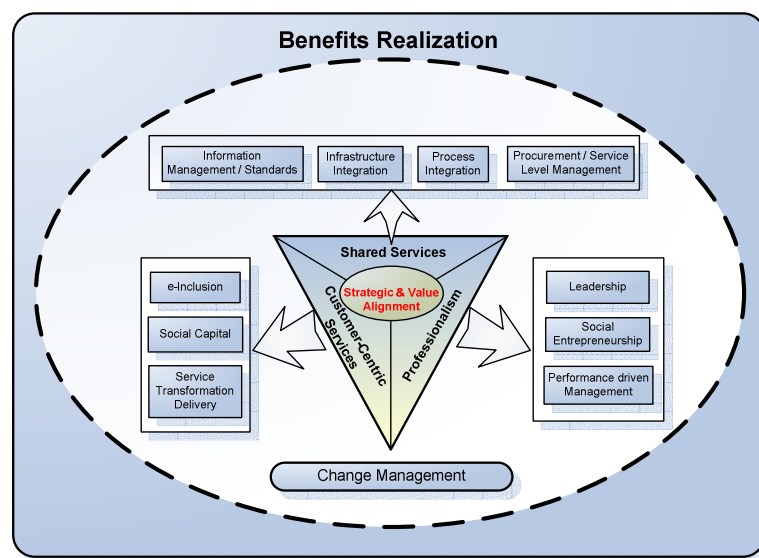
Benefits Realization

Information Management / Standards

Infrastructure Integration

Process Integration

Procurement / Service Level Management

Shared Services

Strategic & Value Alignment

Customer-Centric Services

Professionalism

e-Inclusion

Social Capital

Service Transformation Delivery

Leadership

Social Entrepreneurship

Performance driven Management

Change Management